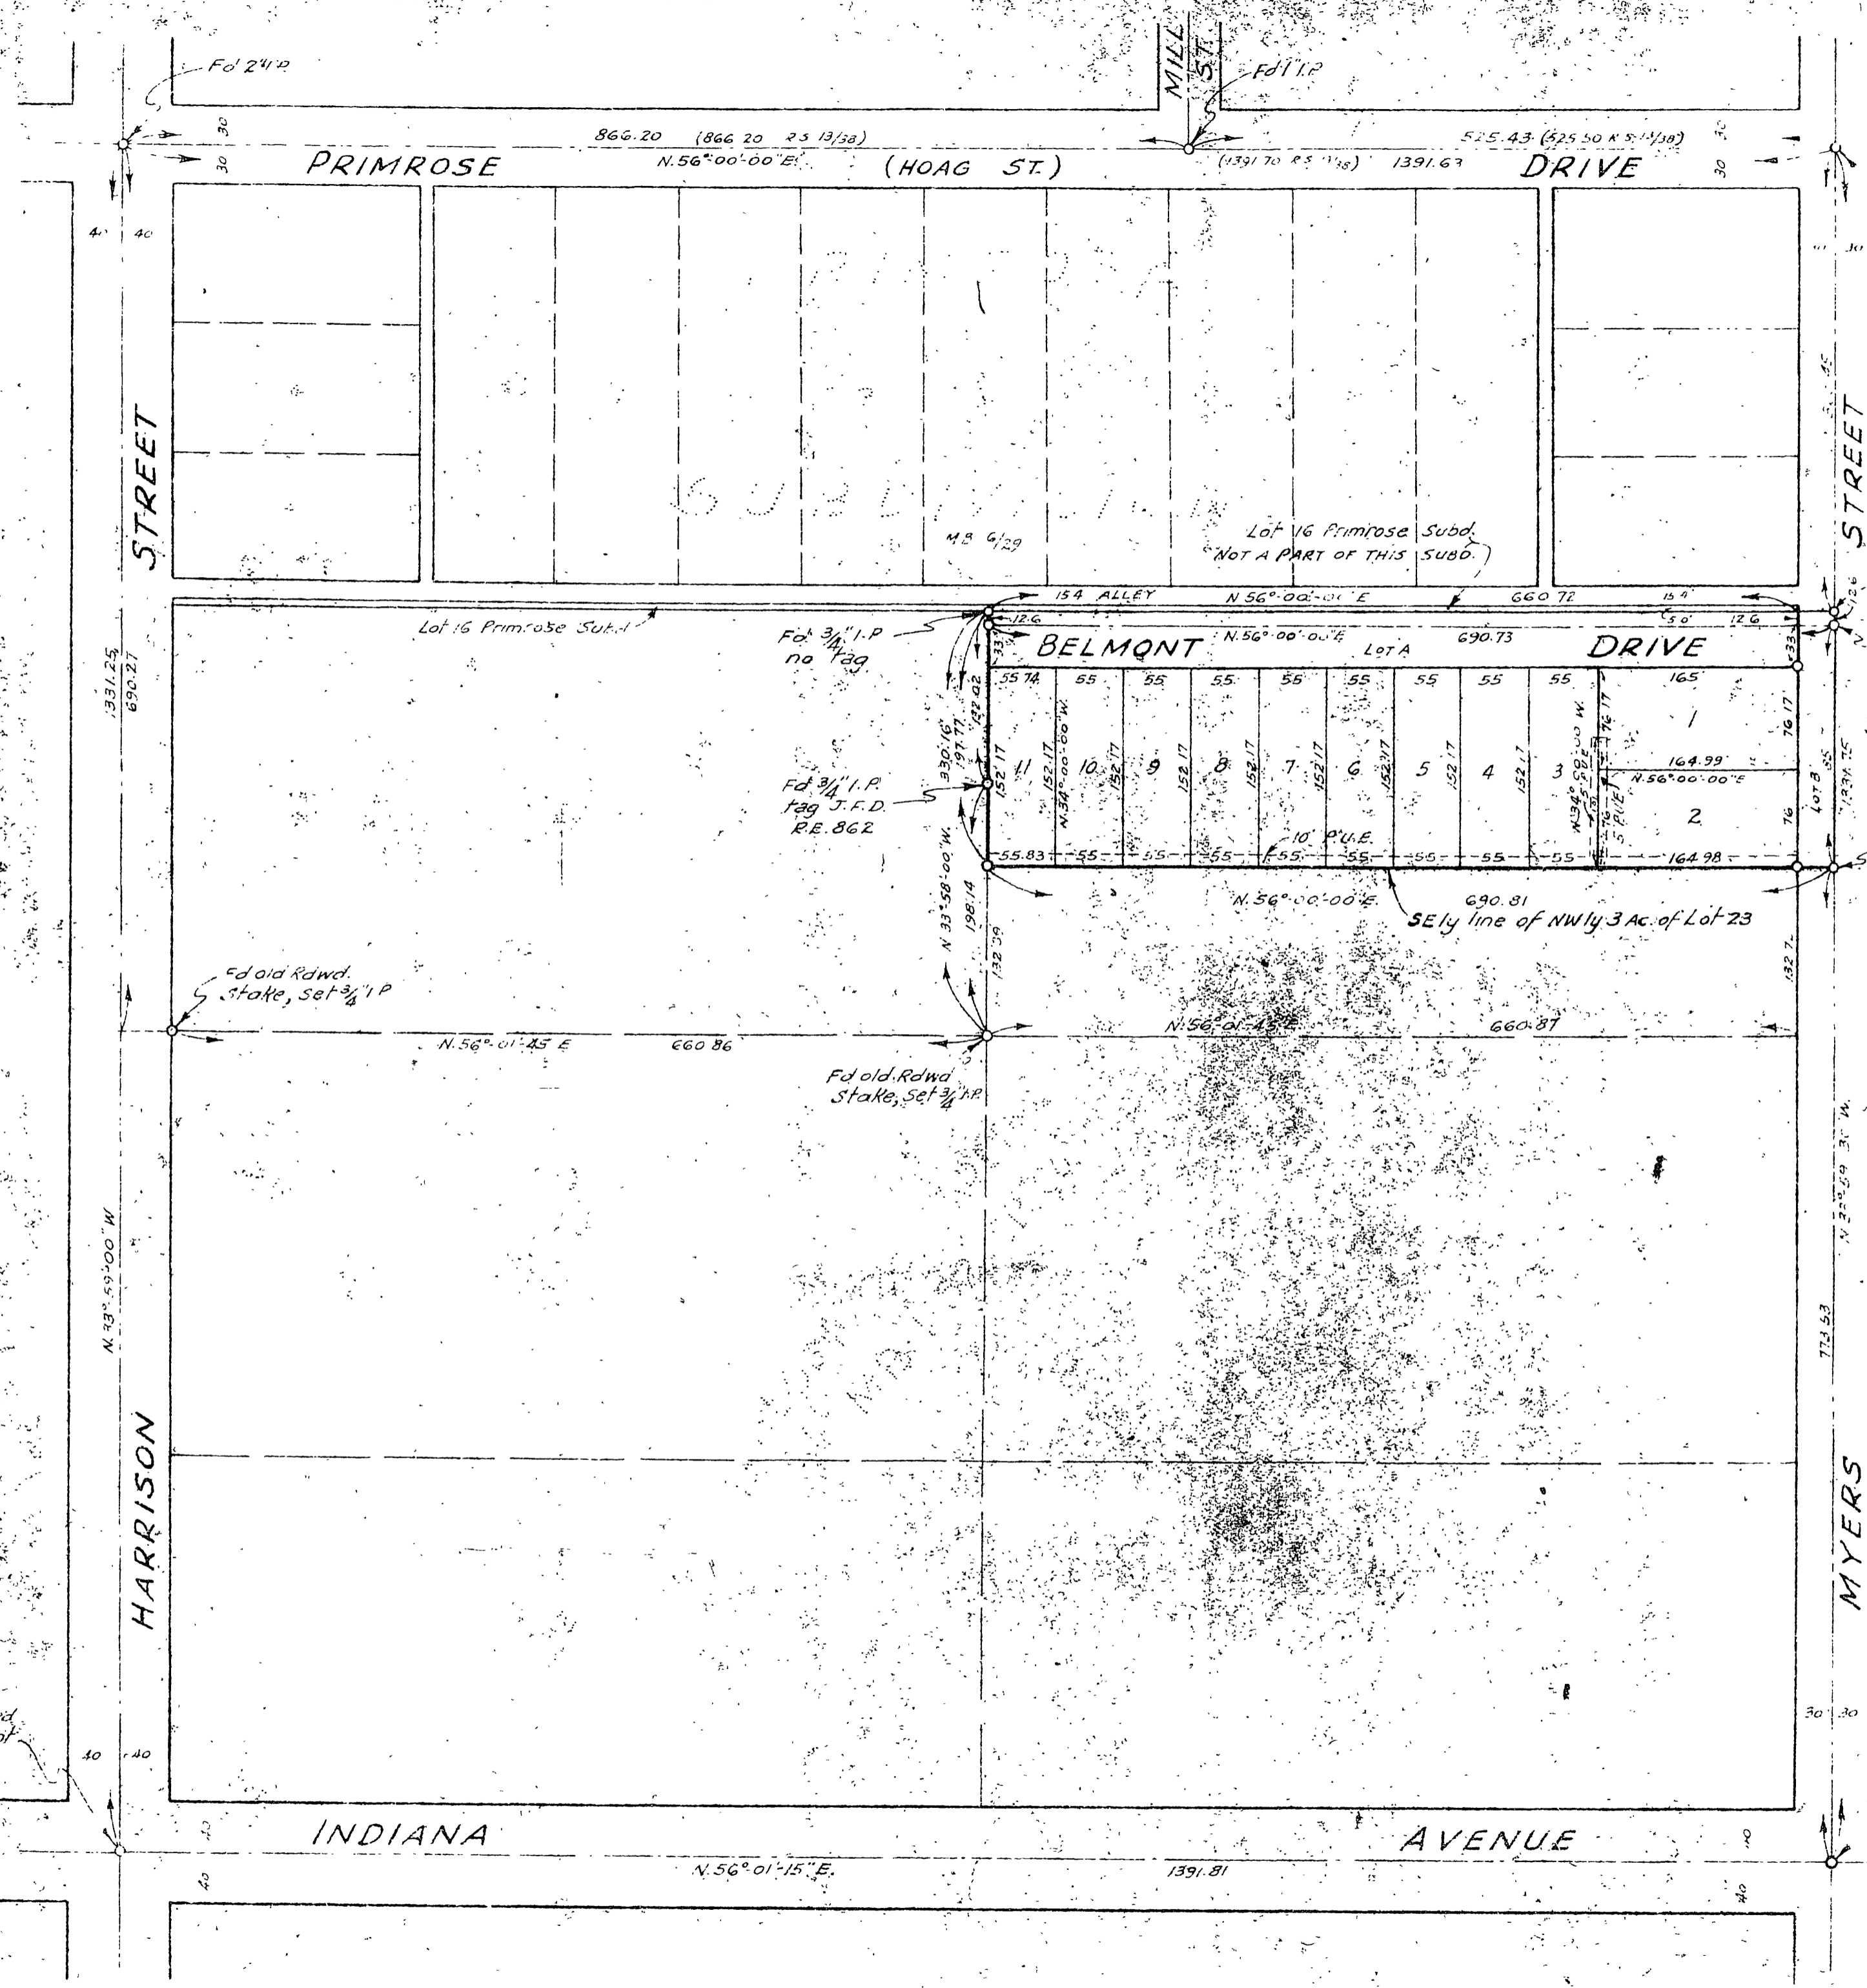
MILL ST.

Fd 2" I.P.

Fd 1" I.P.

30

30

866.20 (866.20 RS 13/38)

N.56°-00'-00"E.

PRIMROSE

(HOAG ST.)

(1391.70 RS 13/38) 1391.63

525.43 (525.50 RS 13/38)

DRIVE

30

30

40 40

30 30

STREET

STREET

M.B. 6/29

Lot 16 Primrose Subd. NOT A PART OF THIS SUBD.

15 ALLEY N.56°-00'-00"E 660.72 15

Lot 16 Primrose Subd.

12.6 5.0' 12.6

Fd 3/4" I.P. no tag

33

BELMONT N.56°-00'-00"E Lot A 690.73 DRIVE

33

55.74 55 55 55 55 55 55 55 55 165

11 10 9 8 7 6 5 4 3 1 2

152.17 152.17 152.17 152.17 152.17 152.17 152.17 152.17 152.17

N.34°-00'-00"W.

N.34°-00'-00"W.

76.17 76.17

164.99

N.56°-00'-00"E

76 76

Lot B

5' P.U.E.

10' P.U.E.

55.83 55 55 55 55 55 55 55 55 164.98

Fd 3/4" I.P. tag J.F.D. R.E. 862

330.16 197.77 132.02

N.33°-58'-00"W.

198.14 132.39

1331.25 690.27

1339.75

N.56°-00'-00"E. 690.81

SEly line of NWly 3 Ac. of Lot 23

132.7

Fd old Rdwd. Stake, Set 3/4" I.P.

N.56°-01'-45"E 660.86

N.56°-01'-45"E 660.87

Fd old Rdwd. Stake, Set 3/4" I.P.

N.33°-59'-00"W.

N.33°-59'-31"W.

773.53

HARRISON

MYERS

30 30

40 40

INDIANA

AVENUE

N.56°-01'-15"E. 1391.81

20

40